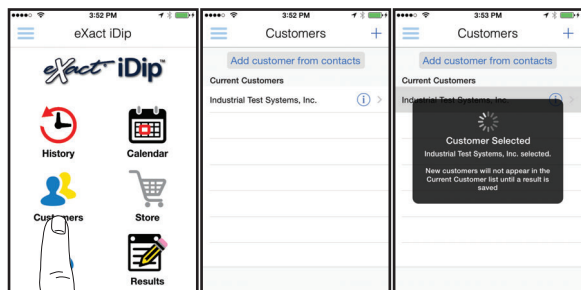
3:52 PM

eXact iDip

eXact iDip

History

Calendar

Cust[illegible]ers

Store

Results

3:52 PM

Customers

+

Add customer from contacts

Current Customers

Industrial Test Systems, Inc.

3:53 PM

Customers

+

Add customer from contacts

Current Customers

Industrial Test Systems, Inc.

Customer Selected

Industrial Test Systems, Inc. selected.

New customers will not appear in the Current Customer list until a result is saved